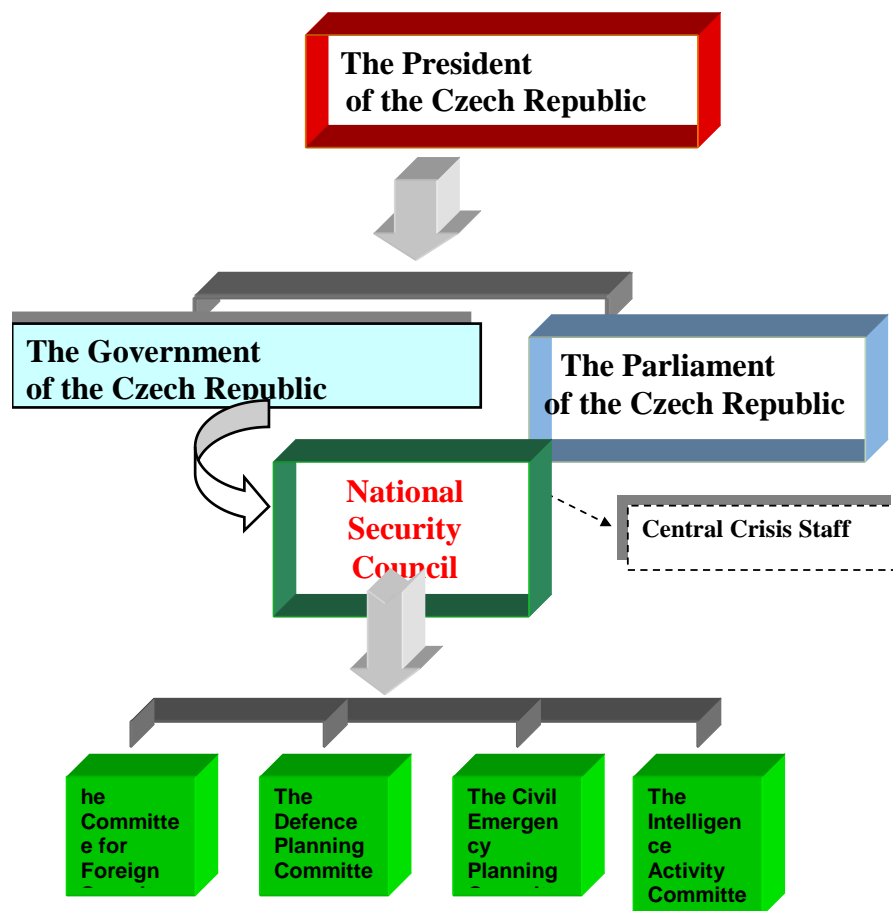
The President of the Czech Republic

The Government of the Czech Republic

The Parliament of the Czech Republic

National Security Council

Central Crisis Staff

he Committe e for Foreign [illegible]

The Defence Planning Committe

The Civil Emergen cy Planning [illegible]

The Intelligen ce Activity Committe